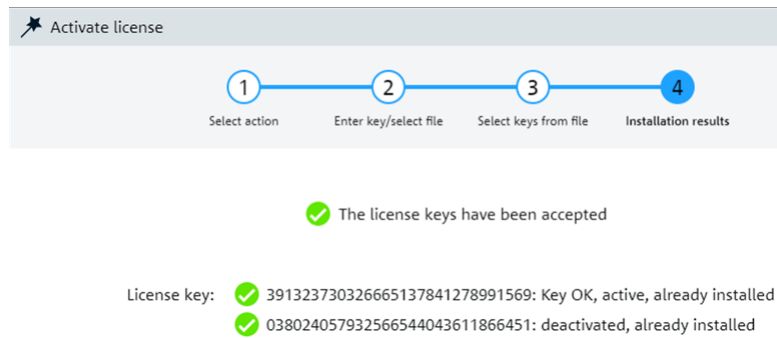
Activate license

1
Select action

2
Enter key/select file

3
Select keys from file

4
Installation results

The license keys have been accepted

License key: 39132373032666513784127891569: Key OK, active, already installed
03802405793256654404361186645l: deactivated, already installed